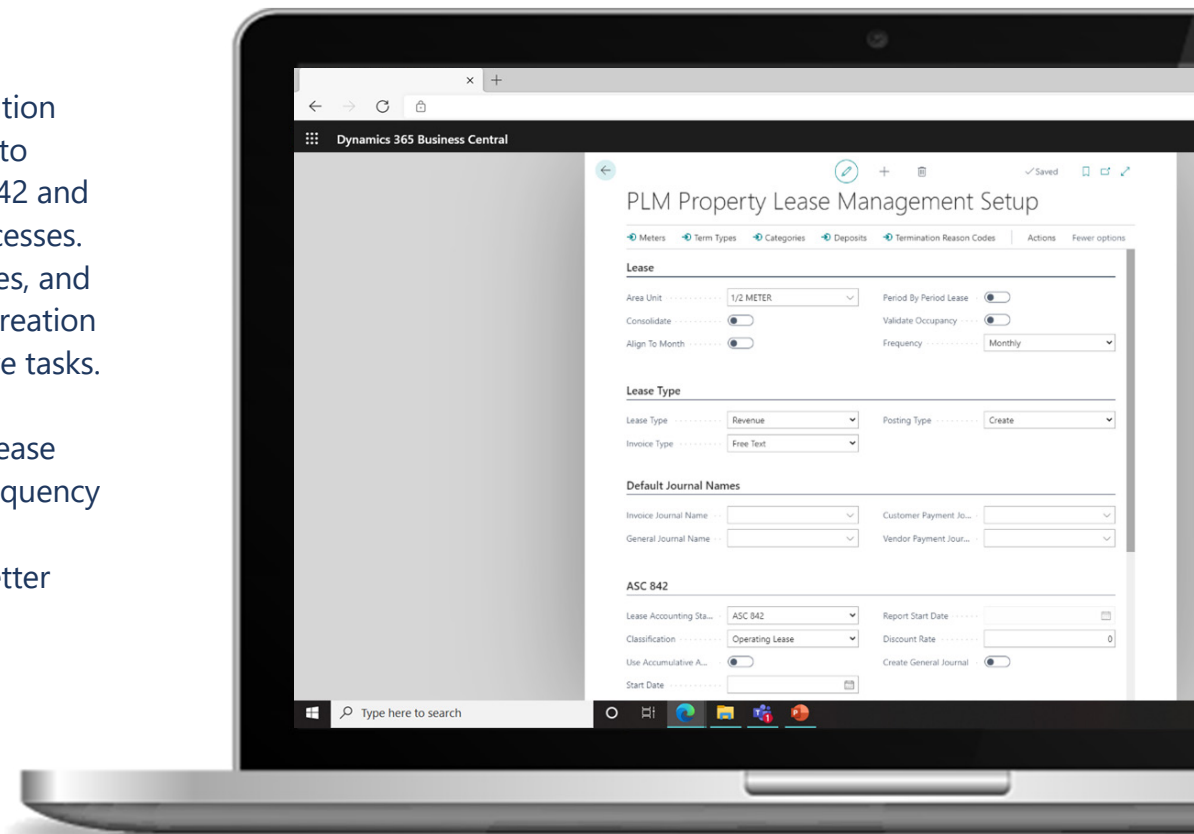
tion
to
42 and
cesses.
es, and
reation
e tasks.

ease
quency

tter

Dynamics 365 Business Central

✓Saved

PLM Property Lease Management Setup

Meters · Term Types · Categories · Deposits · Termination Reason Codes · Actions · Fewer options

Lease

Area Unit: 1/2 METER
Consolidate
Align To Month
Period By Period Lease
Validate Occupancy
Frequency: Monthly

Lease Type

Lease Type: Revenue
Invoice Type: Free Text
Posting Type: Create

Default Journal Names

Invoice Journal Name
General Journal Name
Customer Payment Jo...
Vendor Payment Jour...

ASC 842

Lease Accounting Sta...: ASC 842
Classification: Operating Lease
Use Accumulative A...
Start Date
Report Start Date
Discount Rate: 0
Create General Journal

Type here to search